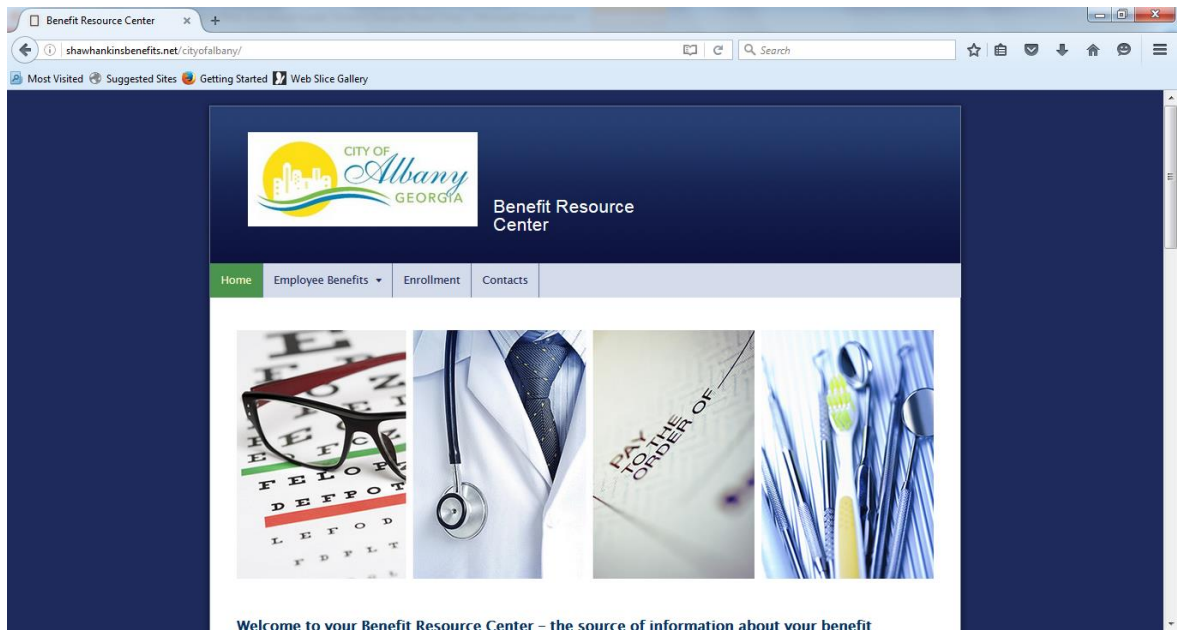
Benefit Resource Center

shawhankinsbenefits.net/cityofalbany/

Search

Most Visited  Suggested Sites  Getting Started  Web Slice Gallery

CITY OF Albany GEORGIA

Benefit Resource Center

Home  Employee Benefits ▾  Enrollment  Contacts

E
F P
T O Z
L P E D
P E C F D
E D F C Z P
F E L O P Z D
D E F P O T E C
L E F O D P C T
F D P L T C E O

PAY TO THE ORDER OF

Welcome to your Benefit Resource Center – the source of information about your benefit